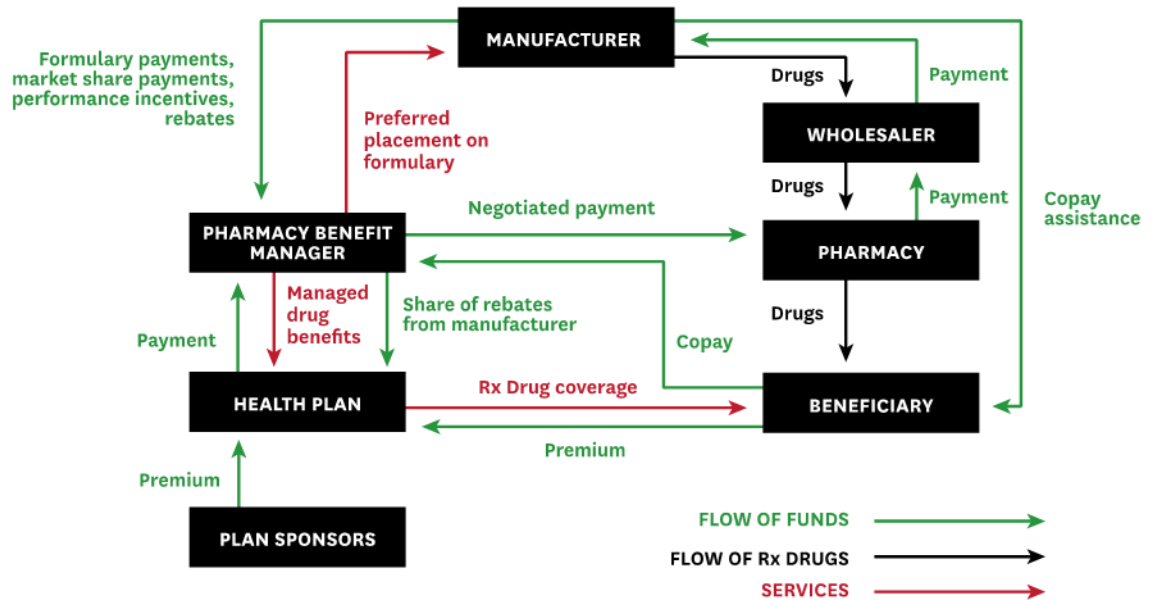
MANUFACTURER

Formulary payments, market share payments, performance incentives, rebates

Preferred placement on formulary

Drugs

Payment

WHOLESALER

Drugs

Payment

Copay assistance

PHARMACY BENEFIT MANAGER

Negotiated payment

PHARMACY

Managed drug benefits

Share of rebates from manufacturer

Drugs

Payment

Copay

HEALTH PLAN

Rx Drug coverage

BENEFICIARY

Premium

Premium

PLAN SPONSORS

FLOW OF FUNDS

FLOW OF Rx DRUGS

SERVICES